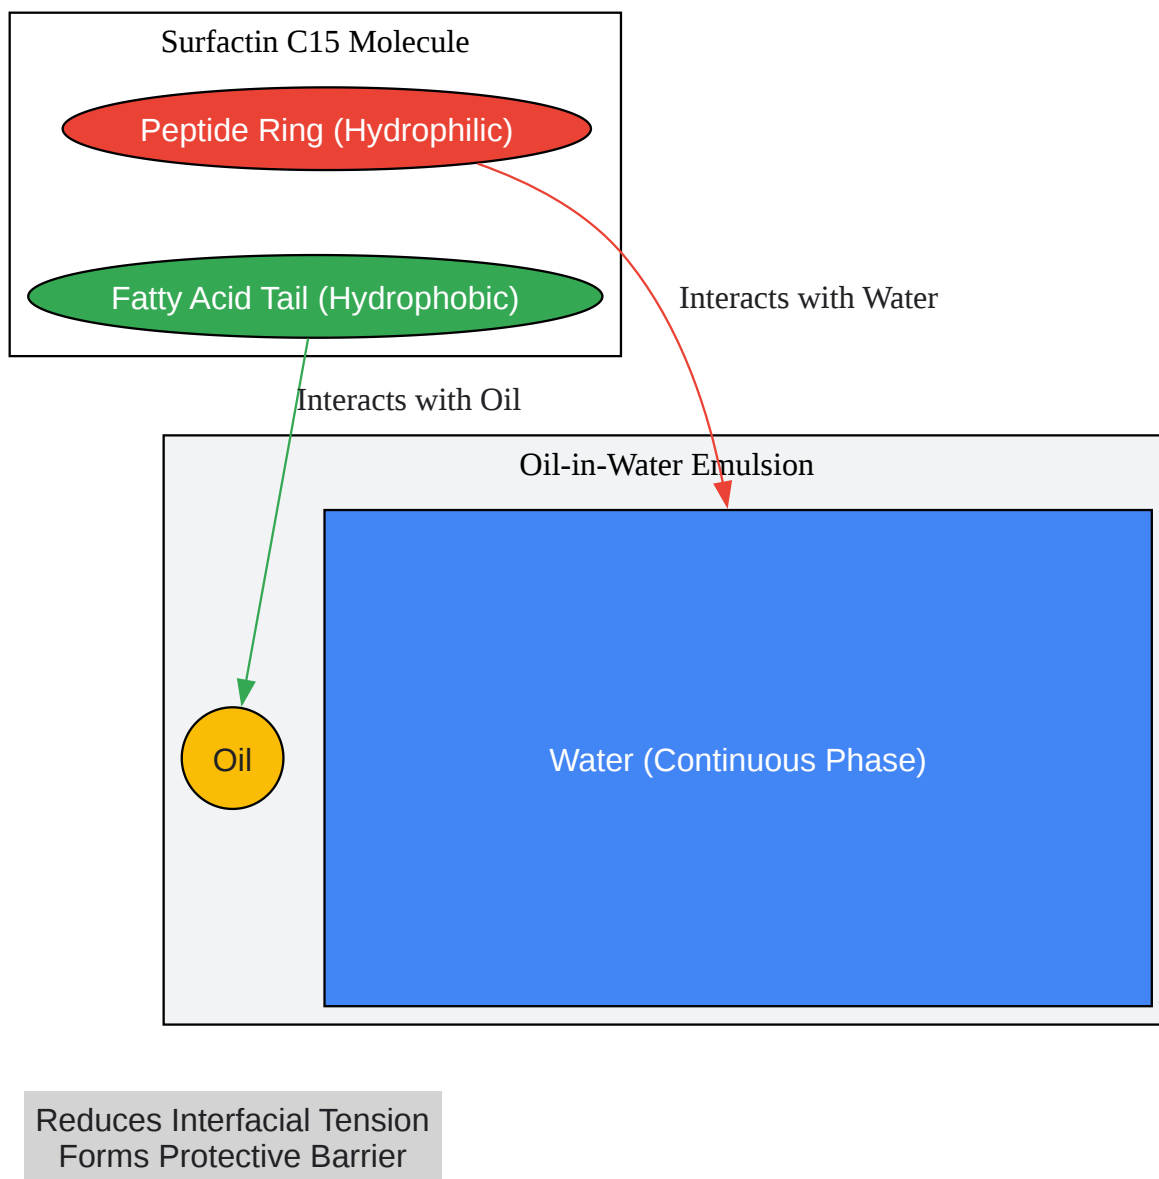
Surfactin C15 Molecule

Peptide Ring (Hydrophilic)

Fatty Acid Tail (Hydrophobic)

Interacts with Water

Interacts with Oil

Oil-in-Water Emulsion

Oil

Water (Continuous Phase)

Reduces Interfacial Tension
Forms Protective Barrier